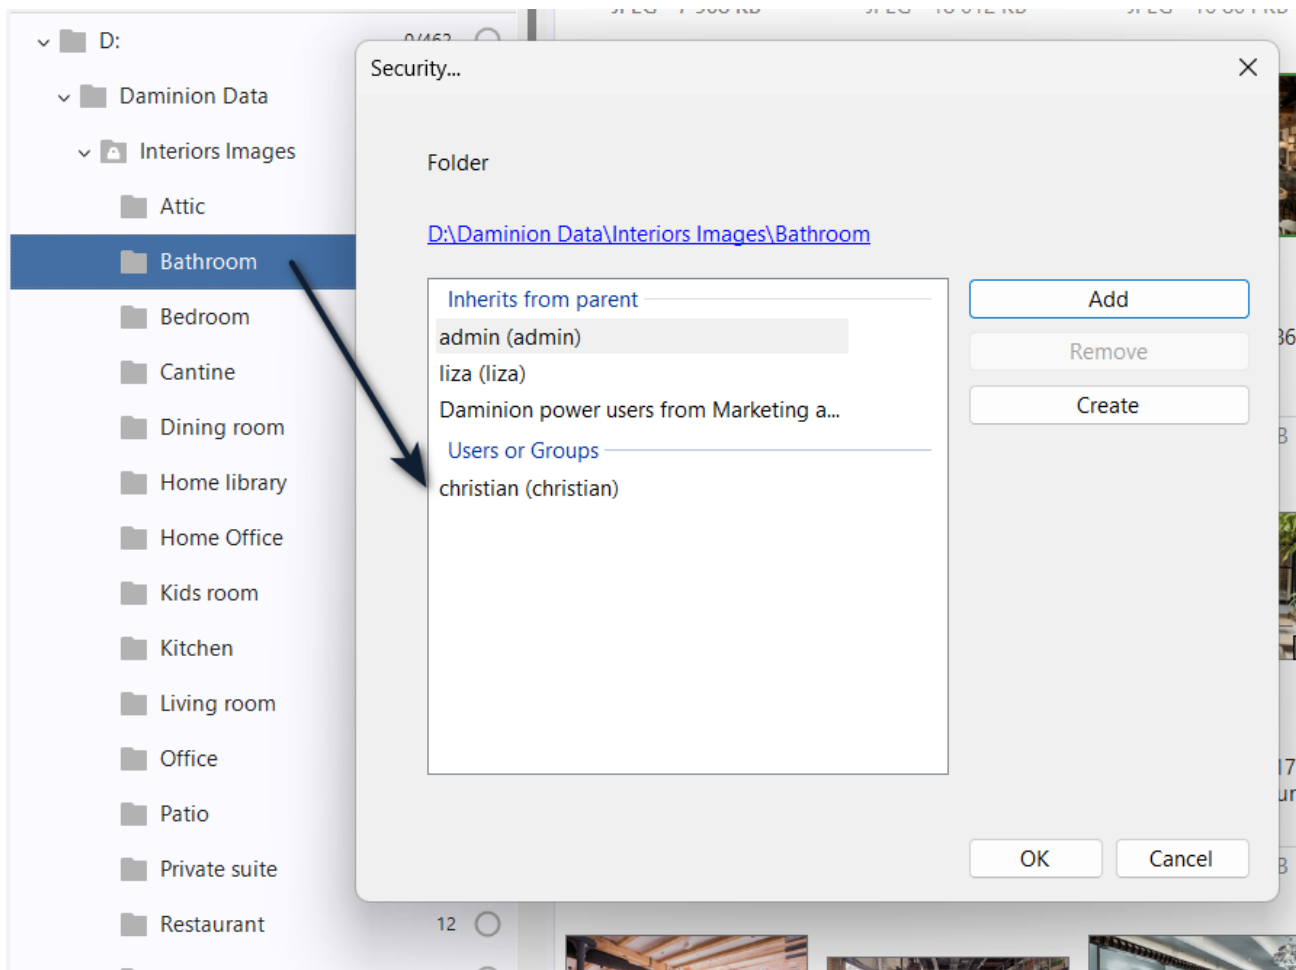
D:
0/462
Damnion Data
Interiors Images
Attic
Bathroom
Bedroom
Cantine
Dining room
Home library
Home Office
Kids room
Kitchen
Living room
Office
Patio
Private suite
Restaurant
12

Security...

Folder

D:\Daminion Data\Interiors Images\Bathroom

Inherits from parent
admin (admin)
liza (liza)
Daminion power users from Marketing a...
Users or Groups
christian (christian)

Add
Remove
Create

OK
Cancel